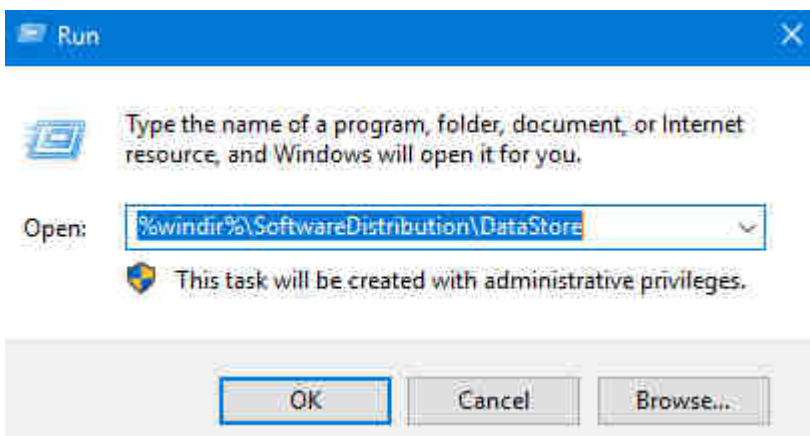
Run

Type the name of a program, folder, document, or Internet resource, and Windows will open it for you.

Open: %windir%\SoftwareDistribution\DataStore

This task will be created with administrative privileges.

OK Cancel Browse...